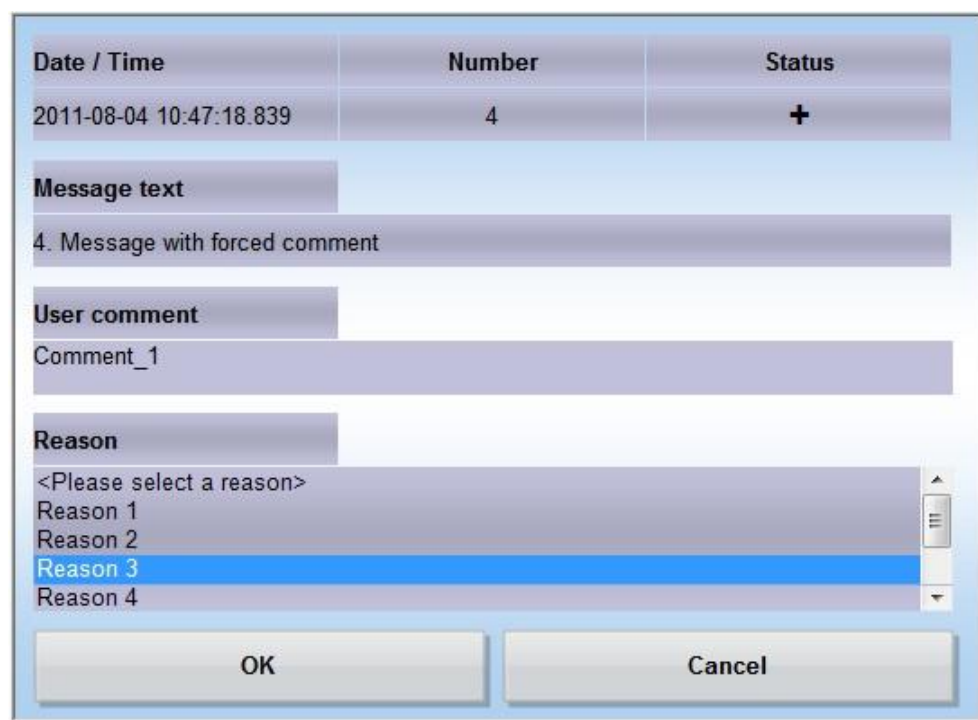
| Date / Time | Number | Status |
|---|---|---|
| 2011-08-04 10:47:18.839 | 4 | + |

Message text

4. Message with forced comment

User comment

Comment_1

Reason

<Please select a reason>
Reason 1
Reason 2
Reason 3
Reason 4

OK

Cancel